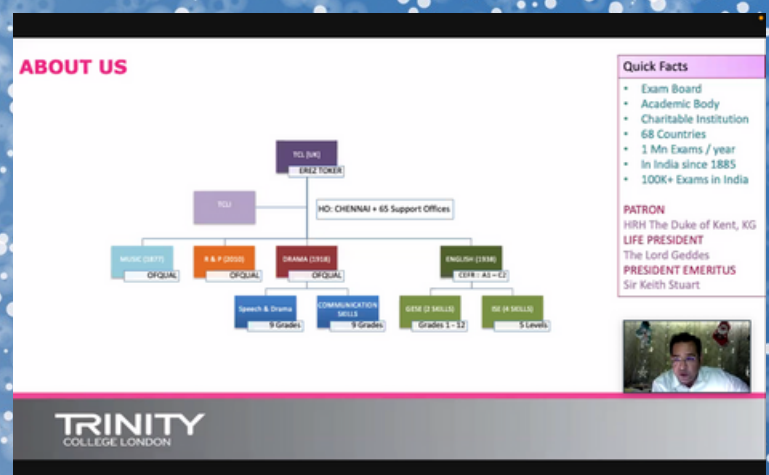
ABOUT US

TCL (UK)
EREZ TOKER

TCLI

HO: CHENNAI + 65 Support Offices

MUSIC (1877)
OFQUAL

R & P (2010)
OFQUAL

DRAMA (1918)
OFQUAL

ENGLISH (1938)
CEFR : A1 – C2

Speech & Drama
9 Grades

COMMUNICATION SKILLS
9 Grades

GESE (2 SKILLS)
Grades 1 - 12

ISE (4 SKILLS)
5 Levels

Quick Facts
- Exam Board
- Academic Body
- Charitable Institution
- 68 Countries
- 1 Mn Exams / year
- In India since 1885
- 100K+ Exams in India

PATRON
HRH The Duke of Kent, KG
LIFE PRESIDENT
The Lord Geddes
PRESIDENT EMERITUS
Sir Keith Stuart

TRINITY
COLLEGE LONDON